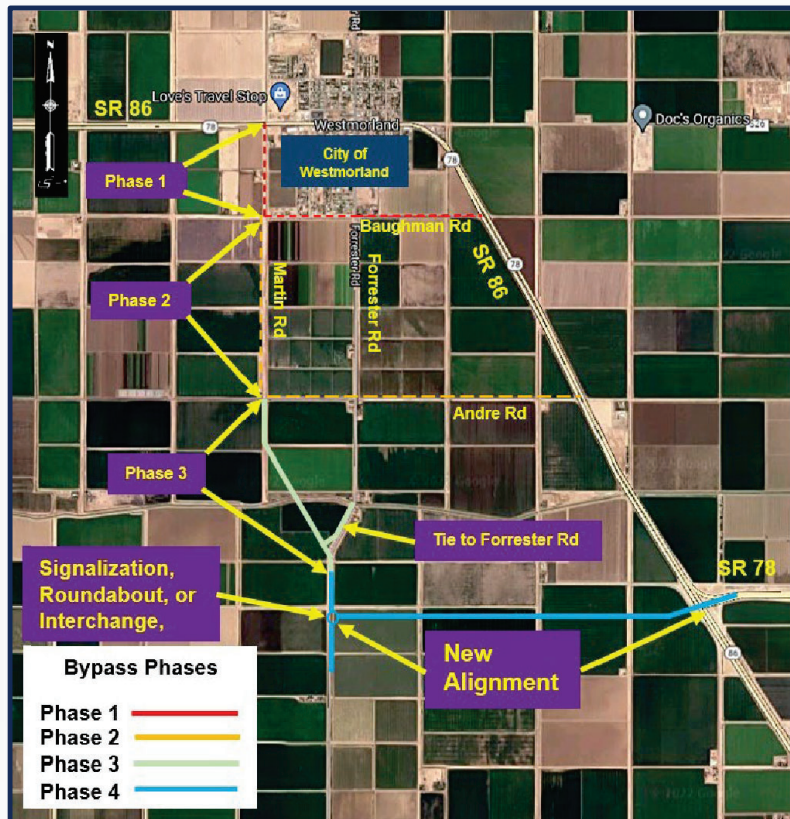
SR 86
Love's Travel Stop
78
Westmorland
Doc's Organics
City of Westmorland
Phase 1
Baughman Rd
Phase 2
Martin Rd
Forrester Rd
Forrester Rd
SR 86
78
Andre Rd
Phase 3
Tie to Forrester Rd
Signalization, Roundabout, or Interchange,
SR 78
New Alignment
86
Bypass Phases
Phase 1
Phase 2
Phase 3
Phase 4